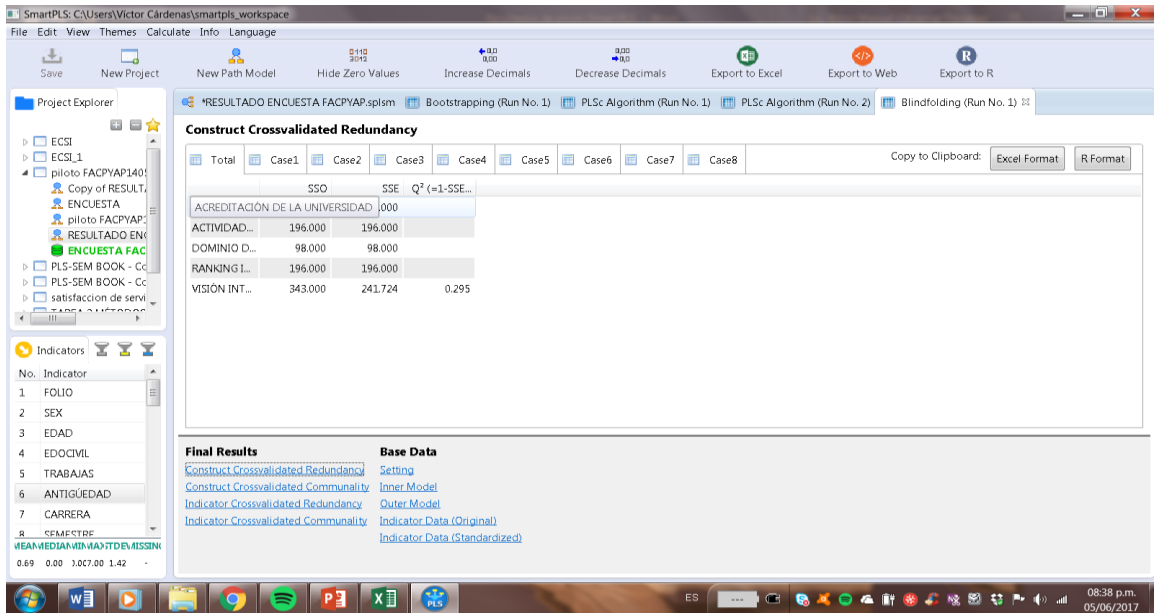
SmartPLS: C:\Users\Victor Cárdenas\smartpls_workspace

File Edit View Themes Calculate Info Language

Save New Project New Path Model Hide Zero Values Increase Decimals Decrease Decimals Export to Excel Export to Web Export to R

Project Explorer

ECSI
ECSI_1
piloto FACPYAP140
Copy of RESULTA
ENCUESTA
piloto FACPYAP1
RESULTADO EN
ENCUESTA FAC
PLS-SEM BOOK - Co
PLS-SEM BOOK - Co
satisfaccion de servi

Indicators

| No. | Indicator |
|---|---|
| 1 | FOLIO |
| 2 | SEX |
| 3 | EDAD |
| 4 | EDOCIVIL |
| 5 | TRABAJAS |
| 6 | ANTIGÜEDAD |
| 7 | CARRERA |
| 8 | SEMESTRE |

MEANMEDIANMINMAXSTDEVMISSING
0.69 0.00 1.00 7.00 1.42 -

*RESULTADO ENCUESTA FACPYAP.splsm Bootstrapping (Run No. 1) PLSc Algorithm (Run No. 1) PLSc Algorithm (Run No. 2) Blindfolding (Run No. 1)

Construct Crossvalidated Redundancy

Total Case1 Case2 Case3 Case4 Case5 Case6 Case7 Case8

Copy to Clipboard: Excel Format R Format

| | SSO | SSE | $Q^2$ (=1-SSE... |
|---|---|---|---|
| ACREDITACIÓN DE LA UNIVERSIDAD | | .000 | |
| ACTIVIDAD... | 196.000 | 196.000 | |
| DOMINIO D... | 98.000 | 98.000 | |
| RANKING I... | 196.000 | 196.000 | |
| VISIÓN INT... | 343.000 | 241.724 | 0.295 |

Final Results
Construct Crossvalidated Redundancy
Construct Crossvalidated Communality
Indicator Crossvalidated Redundancy
Indicator Crossvalidated Communality

Base Data
Setting
Inner Model
Outer Model
Indicator Data (Original)
Indicator Data (Standardized)

ES 08:38 p.m. 05/06/2017